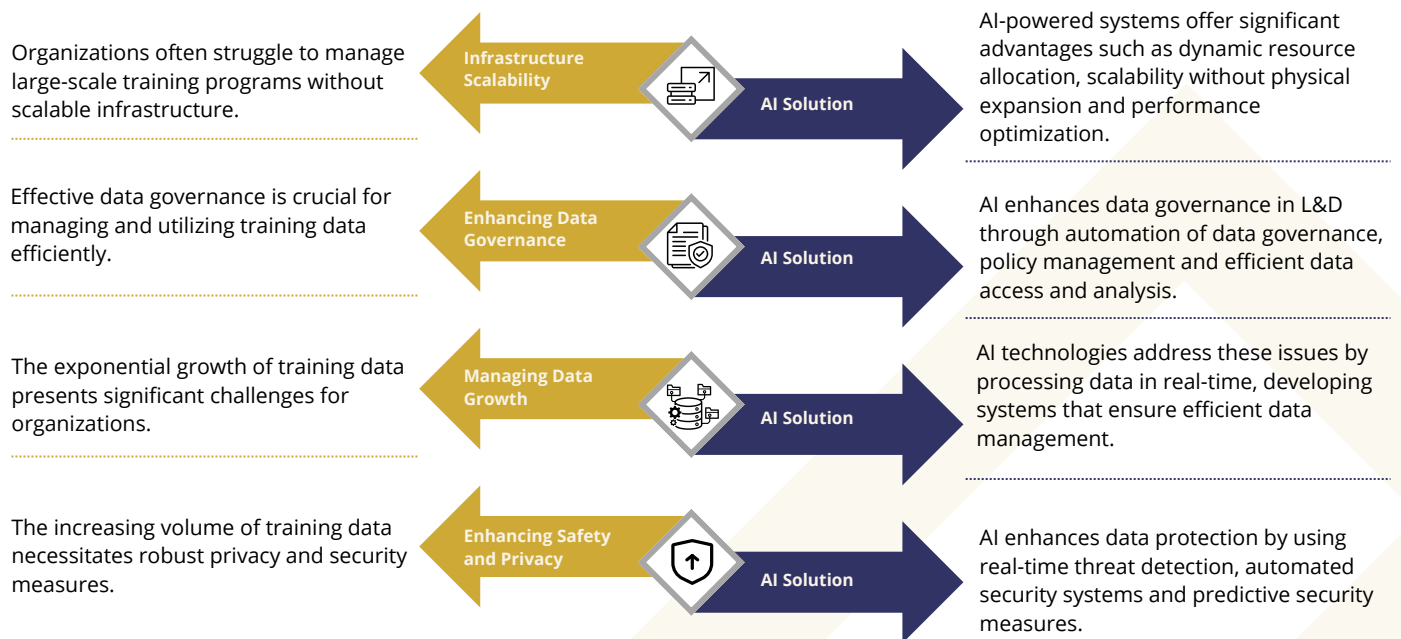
Organizations often struggle to manage large-scale training programs without scalable infrastructure.

Infrastructure Scalability

AI Solution

AI-powered systems offer significant advantages such as dynamic resource allocation, scalability without physical expansion and performance optimization.

Effective data governance is crucial for managing and utilizing training data efficiently.

Enhancing Data Governance

AI Solution

AI enhances data governance in L&D through automation of data governance, policy management and efficient data access and analysis.

The exponential growth of training data presents significant challenges for organizations.

Managing Data Growth

AI Solution

AI technologies address these issues by processing data in real-time, developing systems that ensure efficient data management.

The increasing volume of training data necessitates robust privacy and security measures.

Enhancing Safety and Privacy

AI Solution

AI enhances data protection by using real-time threat detection, automated security systems and predictive security measures.